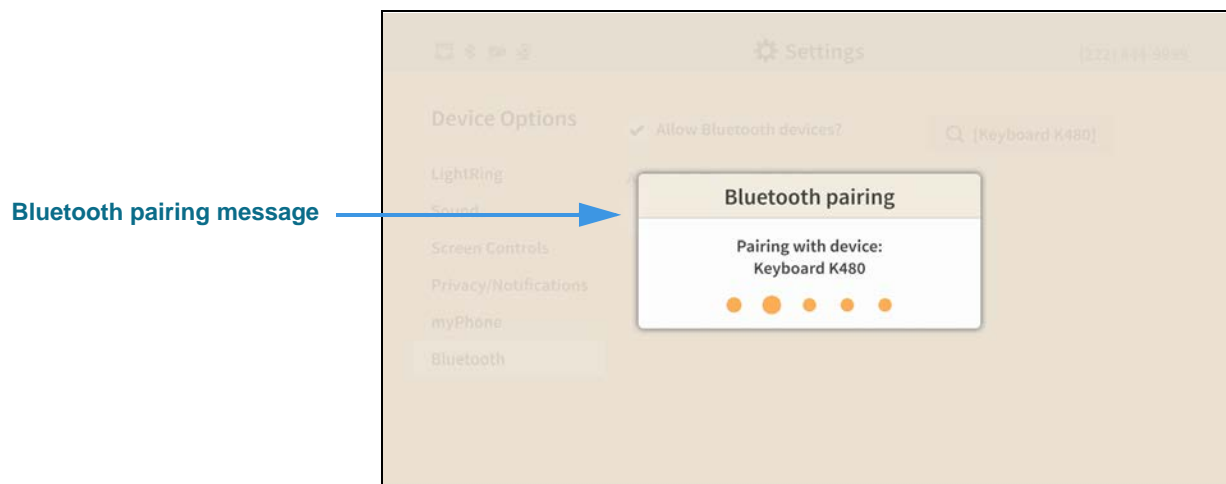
Bluetooth pairing message

Settings

(222) 333-9999

Device Options

LightRing

Sound

Screen Controls

Privacy/Notifications

myPhone

Bluetooth

✔ Allow Bluetooth devices?

[Keyboard K480]

Bluetooth pairing

Pairing with device:
Keyboard K480